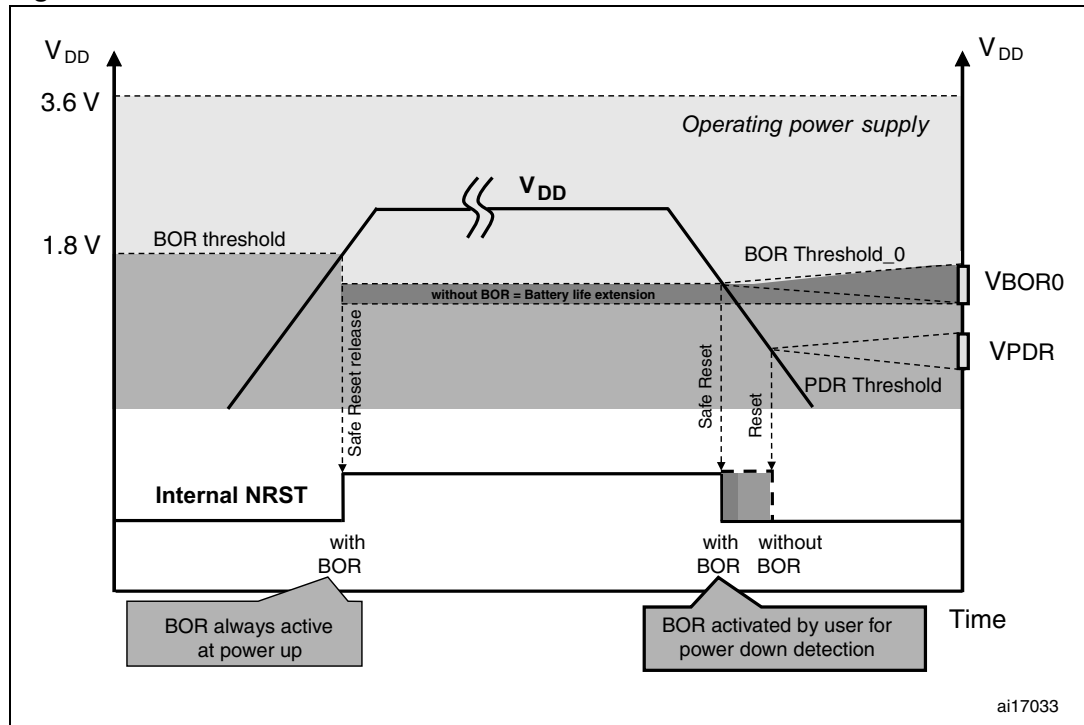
$V_{DD}$

$V_{DD}$

3.6 V

Operating power supply

$V_{DD}$

1.8 V

BOR threshold

BOR Threshold_0

without BOR = Battery life extension

VBOR0

VPDR

Safe Reset release

Safe Reset

Reset

PDR Threshold

Internal NRST

with BOR

with BOR

without BOR

BOR always active at power up

BOR activated by user for power down detection

Time

ai17033